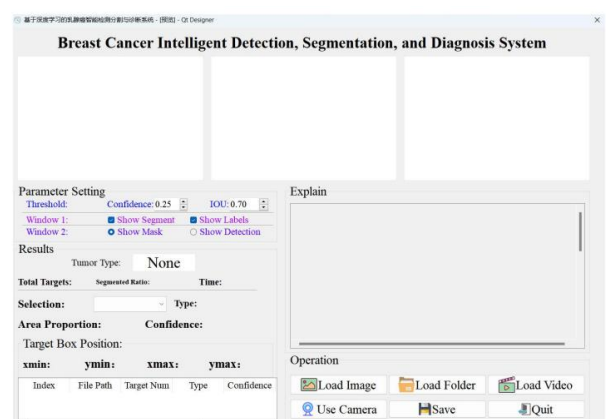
基于深度学习的乳腺癌智能检测分割与诊断系统 - [预览] - Qt Designer

×

Breast Cancer Intelligent Detection, Segmentation, and Diagnosis System

Parameter Setting

Threshold: Confidence: 0.25 IOU: 0.70

Window 1: Show Segment Show Labels

Window 2: Show Mask Show Detection

Results

Tumor Type: None

Total Targets: Segmented Ratio: Time:

Selection: Type:

Area Proportion: Confidence:

Target Box Position:

xmin: ymin: xmax: ymax:

| Index | File Path | Target Num | Type | Confidence |
|---|---|---|---|---|

Explain

Operation

Load Image

Load Folder

Load Video

Use Camera

Save

Quit